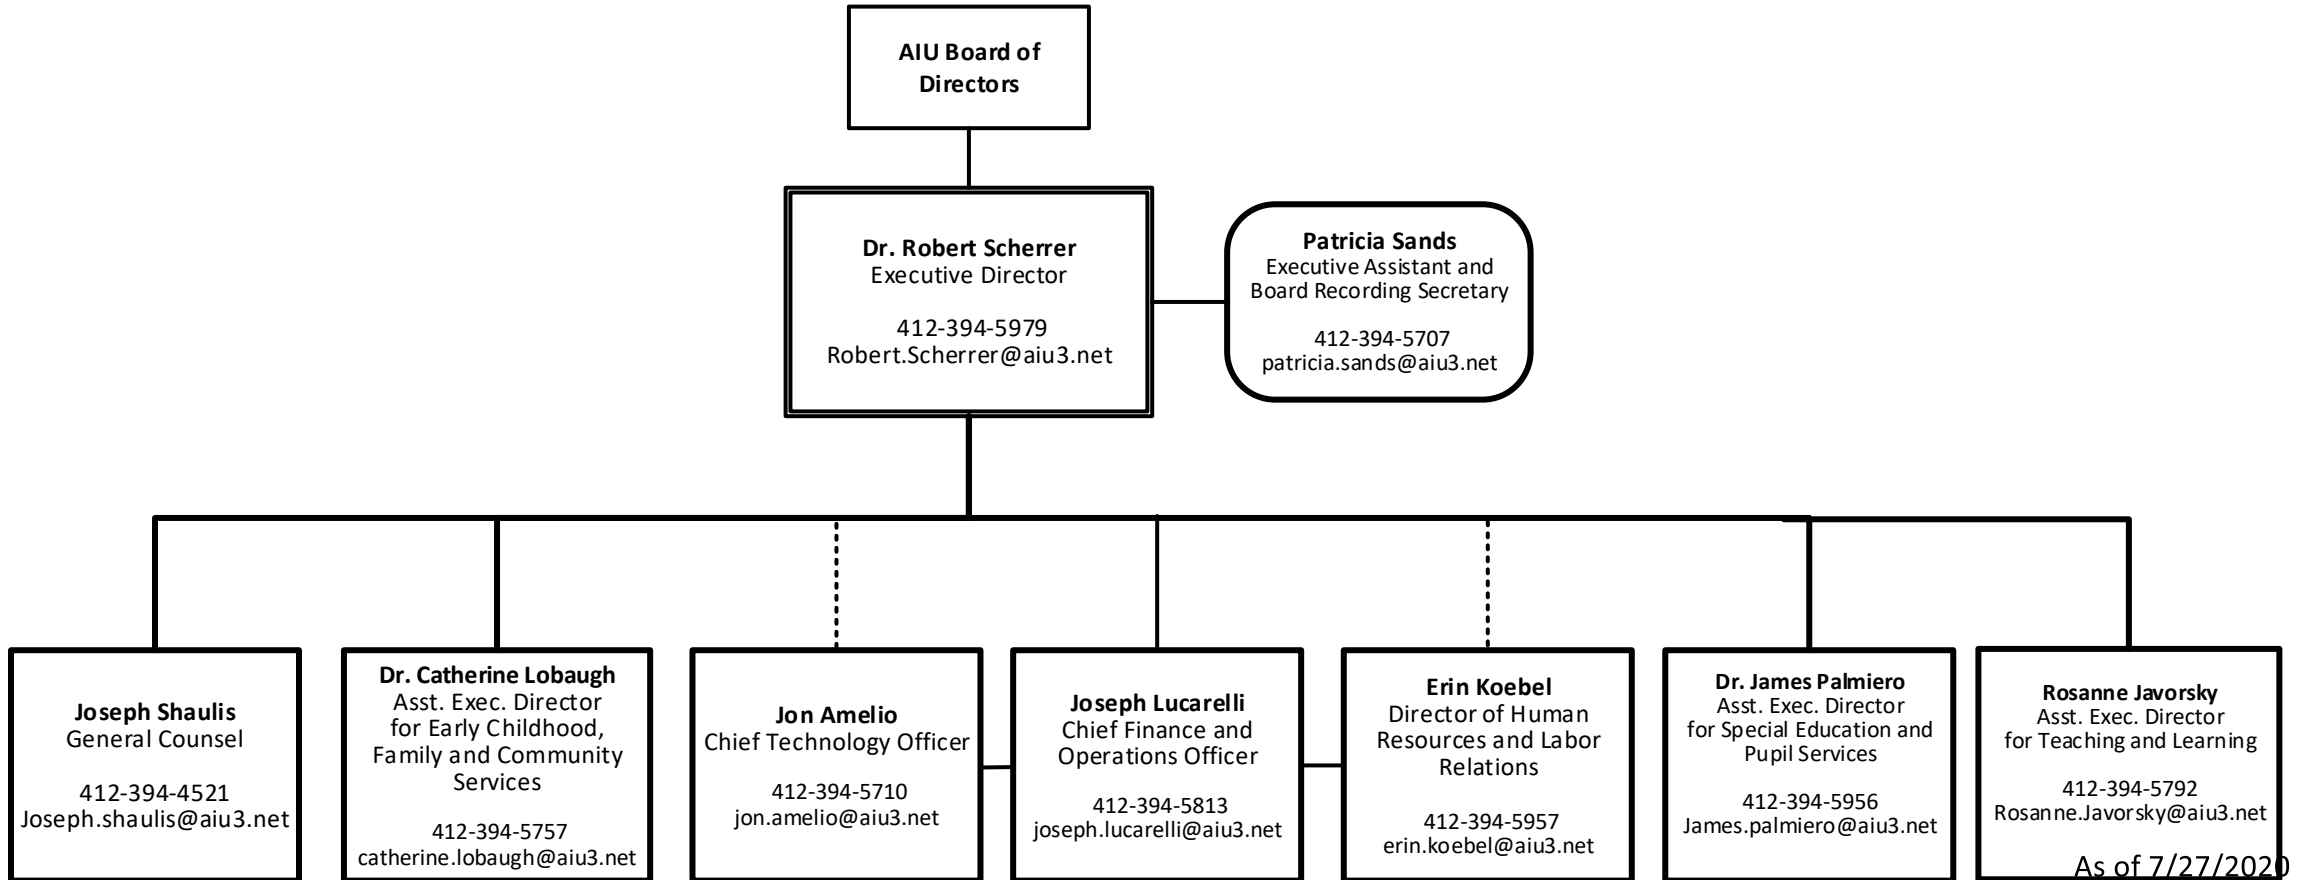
AIU Board of Directors

Dr. Robert Scherrer
Executive Director

412-394-5979
Robert.Scherrer@aiu3.net

Patricia Sands
Executive Assistant and Board Recording Secretary

412-394-5707
patricia.sands@aiu3.net

Joseph Shaulis
General Counsel

412-394-4521
Joseph.shaulis@aiu3.net

Dr. Catherine Lobaugh
Asst. Exec. Director for Early Childhood, Family and Community Services

412-394-5757
catherine.lobaugh@aiu3.net

Jon Amelio
Chief Technology Officer

412-394-5710
jon.amelio@aiu3.net

Joseph Lucarelli
Chief Finance and Operations Officer

412-394-5813
joseph.lucarelli@aiu3.net

Erin Koebel
Director of Human Resources and Labor Relations

412-394-5957
erin.koebel@aiu3.net

Dr. James Palmiero
Asst. Exec. Director for Special Education and Pupil Services

412-394-5956
James.palmiero@aiu3.net

Rosanne Javorsky
Asst. Exec. Director for Teaching and Learning

412-394-5792
Rosanne.Javorsky@aiu3.net

As of 7/27/2020